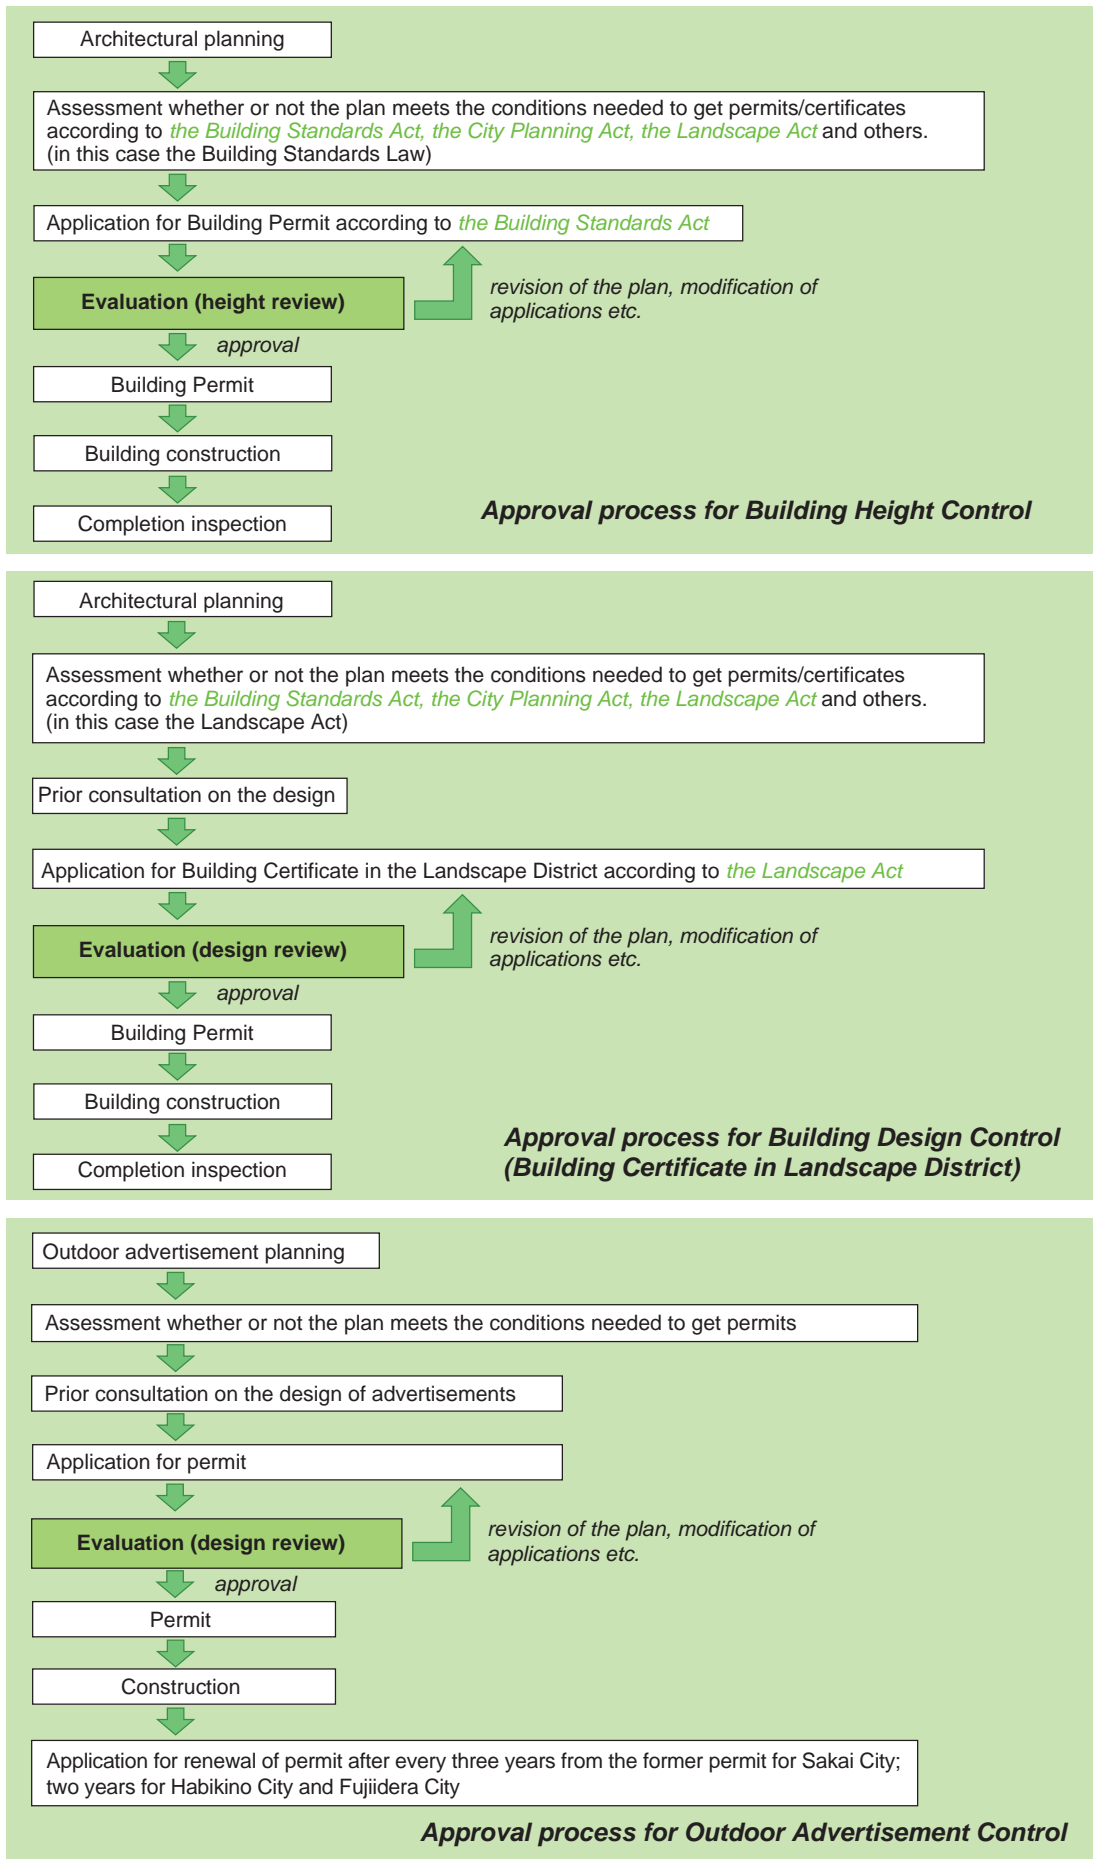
Architectural planning

Assessment whether or not the plan meets the conditions needed to get permits/certificates according to the Building Standards Act, the City Planning Act, the Landscape Act and others. (in this case the Building Standards Law)

Application for Building Permit according to the Building Standards Act

Evaluation (height review)

revision of the plan, modification of applications etc.

approval

Building Permit

Building construction

Completion inspection

Approval process for Building Height Control

Architectural planning

Assessment whether or not the plan meets the conditions needed to get permits/certificates according to the Building Standards Act, the City Planning Act, the Landscape Act and others. (in this case the Landscape Act)

Prior consultation on the design

Application for Building Certificate in the Landscape District according to the Landscape Act

Evaluation (design review)

revision of the plan, modification of applications etc.

approval

Building Permit

Building construction

Completion inspection

Approval process for Building Design Control (Building Certificate in Landscape District)

Outdoor advertisement planning

Assessment whether or not the plan meets the conditions needed to get permits

Prior consultation on the design of advertisements

Application for permit

Evaluation (design review)

revision of the plan, modification of applications etc.

approval

Permit

Construction

Application for renewal of permit after every three years from the former permit for Sakai City; two years for Habikino City and Fujiidera City

Approval process for Outdoor Advertisement Control